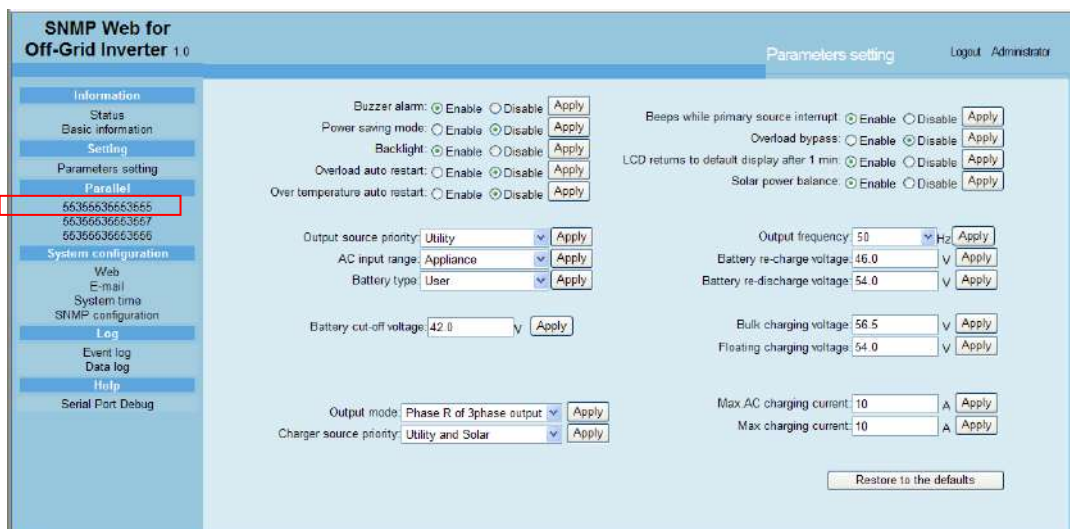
SNMP Web for
Off-Grid Inverter 1.0

Parameters setting

Logout Administrator

Information
Status
Basic information
Setting
Parameters setting
Parallel
55355536553555
55355536553557
55355536553555
System configuration
Web
E-mail
System time
SNMP configuration
Log
Event log
Data log
Help
Serial Port Debug

Buzzer alarm: Enable Disable Apply
Power saving mode: Enable Disable Apply
Backlight: Enable Disable Apply
Overload auto restart: Enable Disable Apply
Over temperature auto restart: Enable Disable Apply

Beeps while primary source interrupt Enable Disable Apply
Overload bypass: Enable Disable Apply
LCD returns to default display after 1 min: Enable Disable Apply
Solar power balance: Enable Disable Apply

Output source priority: Utility Apply
AC input range: Appliance Apply
Battery type: User Apply

Output frequency: 50 Hz Apply
Battery re-charge voltage: 46.0 V Apply
Battery re-discharge voltage: 54.0 V Apply

Battery cut-off voltage: 42.0 V Apply

Bulk charging voltage: 56.5 V Apply
Floating charging voltage: 54.0 V Apply

Output mode: Phase R of 3phase output Apply
Charger source priority: Utility and Solar Apply

Max AC charging current: 10 A Apply
Max charging current: 10 A Apply

Restore to the defaults